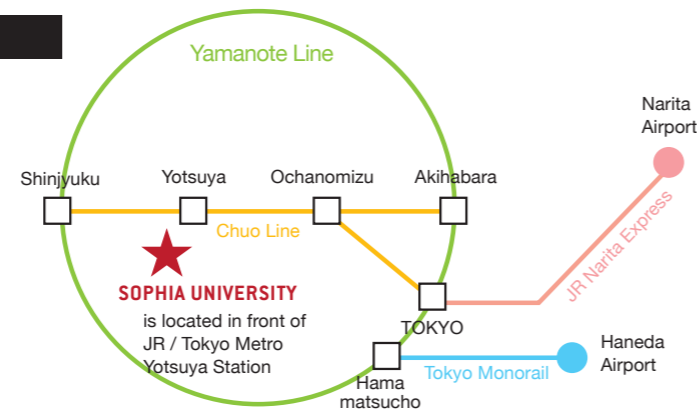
Yamanote Line

Narita Airport

Shinjyuku

Yotsuya

Ochanomizu

Akihabara

Chuo Line

JR Narita Express

SOPHIA UNIVERSITY

is located in front of JR / Tokyo Metro Yotsuya Station

TOKYO

Haneda Airport

Tokyo Monorail

Hama matsucho